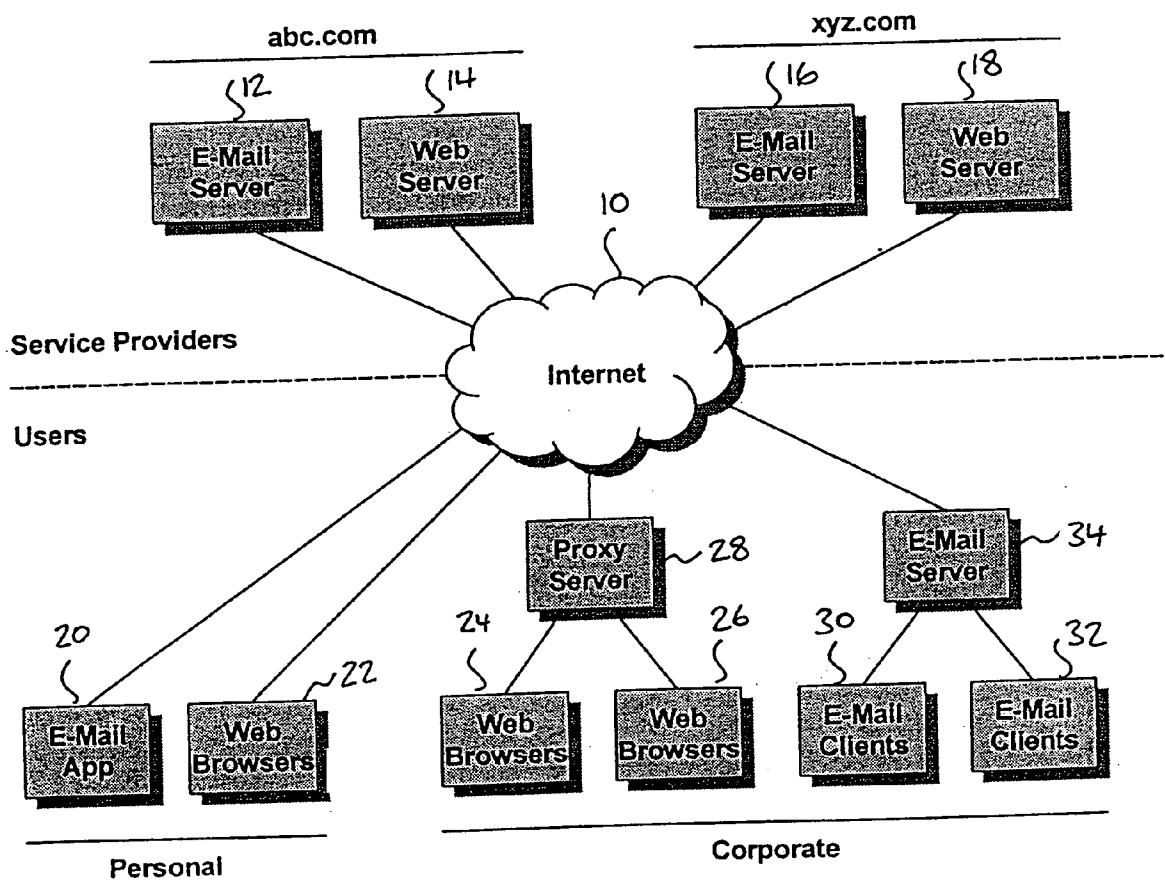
abc.com

xyz.com

12

14

16

18

E-Mail Server

Web Server

E-Mail Server

Web Server

10

Service Providers

Internet

Users

Proxy Server

28

E-Mail Server

34

20

22

24

26

30

32

E-Mail App

Web Browsers

Web Browsers

Web Browsers

E-Mail Clients

E-Mail Clients

Personal

Corporate